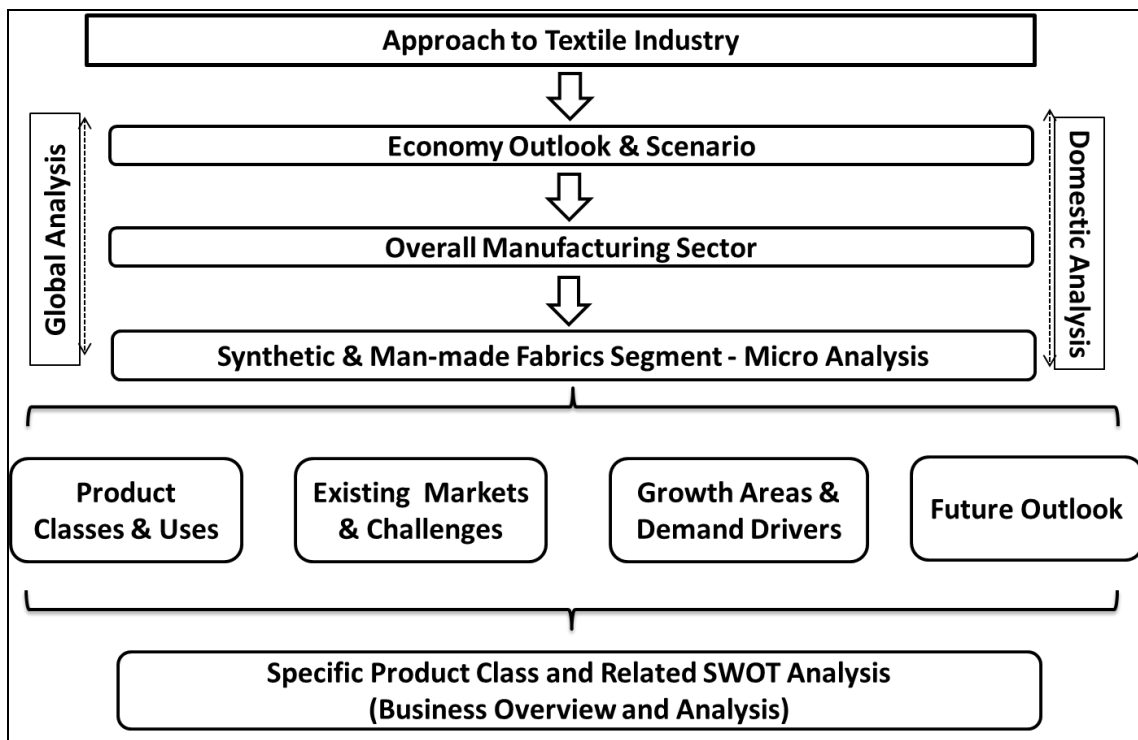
Approach to Textile Industry

Global Analysis

Economy Outlook & Scenario

Overall Manufacturing Sector

Synthetic & Man-made Fabrics Segment - Micro Analysis

Domestic Analysis

Product Classes & Uses

Existing Markets & Challenges

Growth Areas & Demand Drivers

Future Outlook

Specific Product Class and Related SWOT Analysis (Business Overview and Analysis)